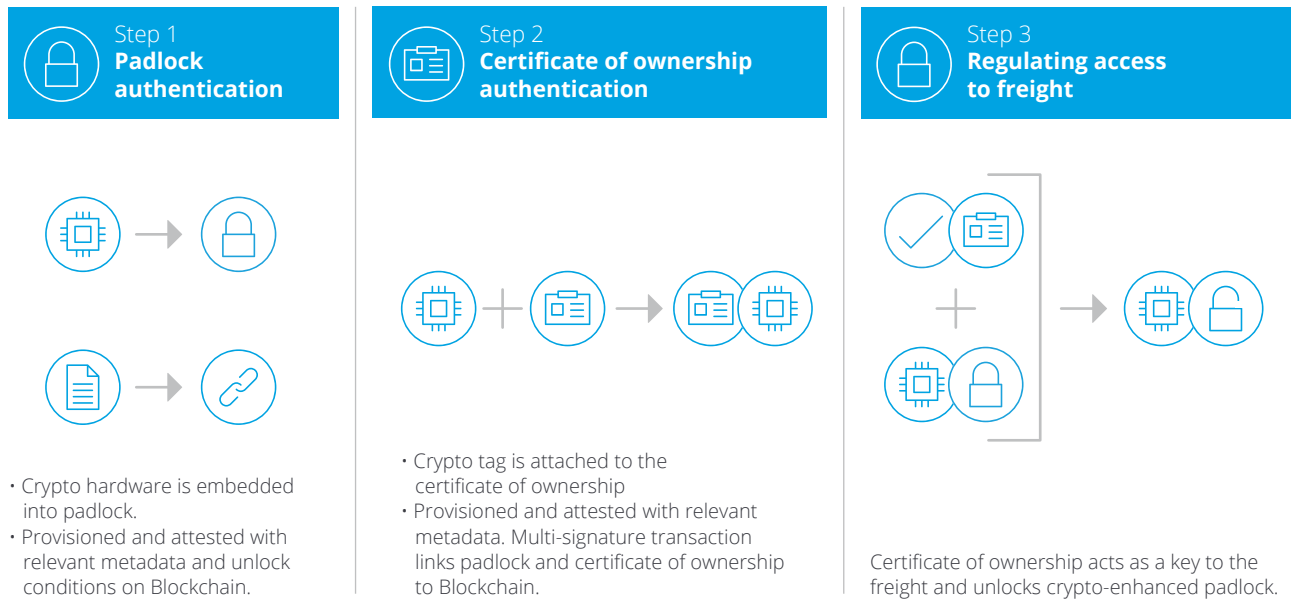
Step 1
Padlock authentication

• Crypto hardware is embedded into padlock.
• Provisioned and attested with relevant metadata and unlock conditions on Blockchain.

Step 2
Certificate of ownership authentication

• Crypto tag is attached to the certificate of ownership
• Provisioned and attested with relevant metadata. Multi-signature transaction links padlock and certificate of ownership to Blockchain.

Step 3
Regulating access to freight

Certificate of ownership acts as a key to the freight and unlocks crypto-enhanced padlock.